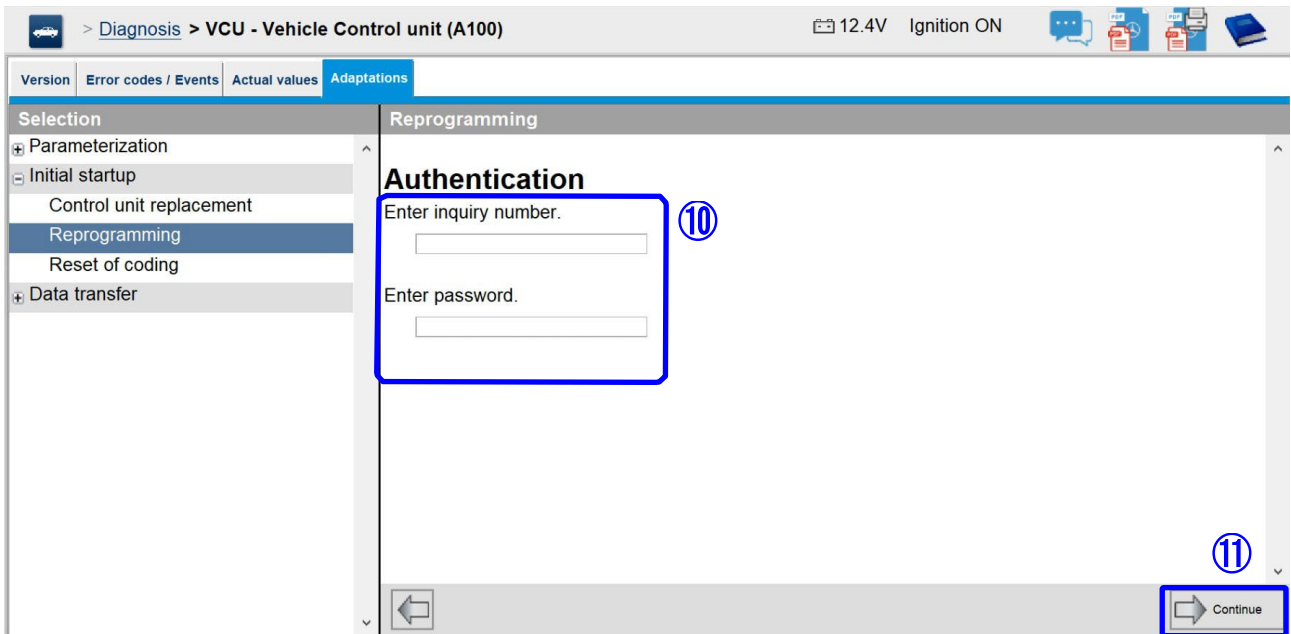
> Diagnosis > VCU - Vehicle Control unit (A100)

12.4V Ignition ON

PDF PDF

Version | Error codes / Events | Actual values | Adaptations

Selection

Parameterization
Initial startup
Control unit replacement
Reprogramming
Reset of coding
Data transfer

Reprogramming

Authentication

Enter inquiry number.

Enter password.

⑩

⑪

Continue